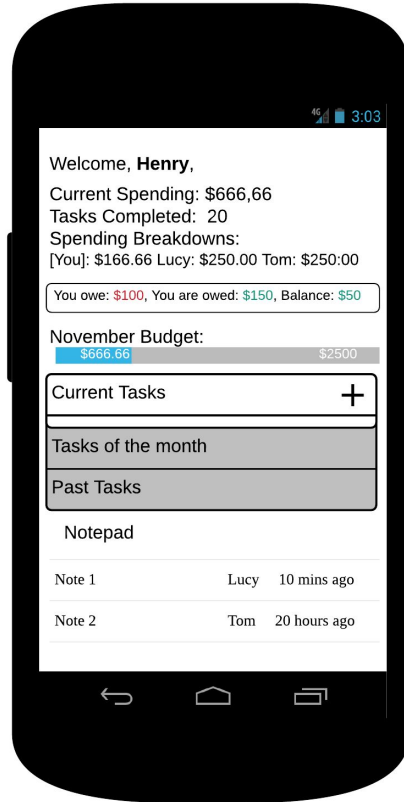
4G 3:03

Welcome, **Henry**,

Current Spending: $666,66
Tasks Completed: 20
Spending Breakdowns:
[You]: $166.66 Lucy: $250.00 Tom: $250:00

You owe: $100, You are owed: $150, Balance: $50

November Budget:
$666.66 $2500

Current Tasks +

Tasks of the month

Past Tasks

Notepad

| Note 1 | Lucy | 10 mins ago |
|---|---|---|
| Note 2 | Tom | 20 hours ago |